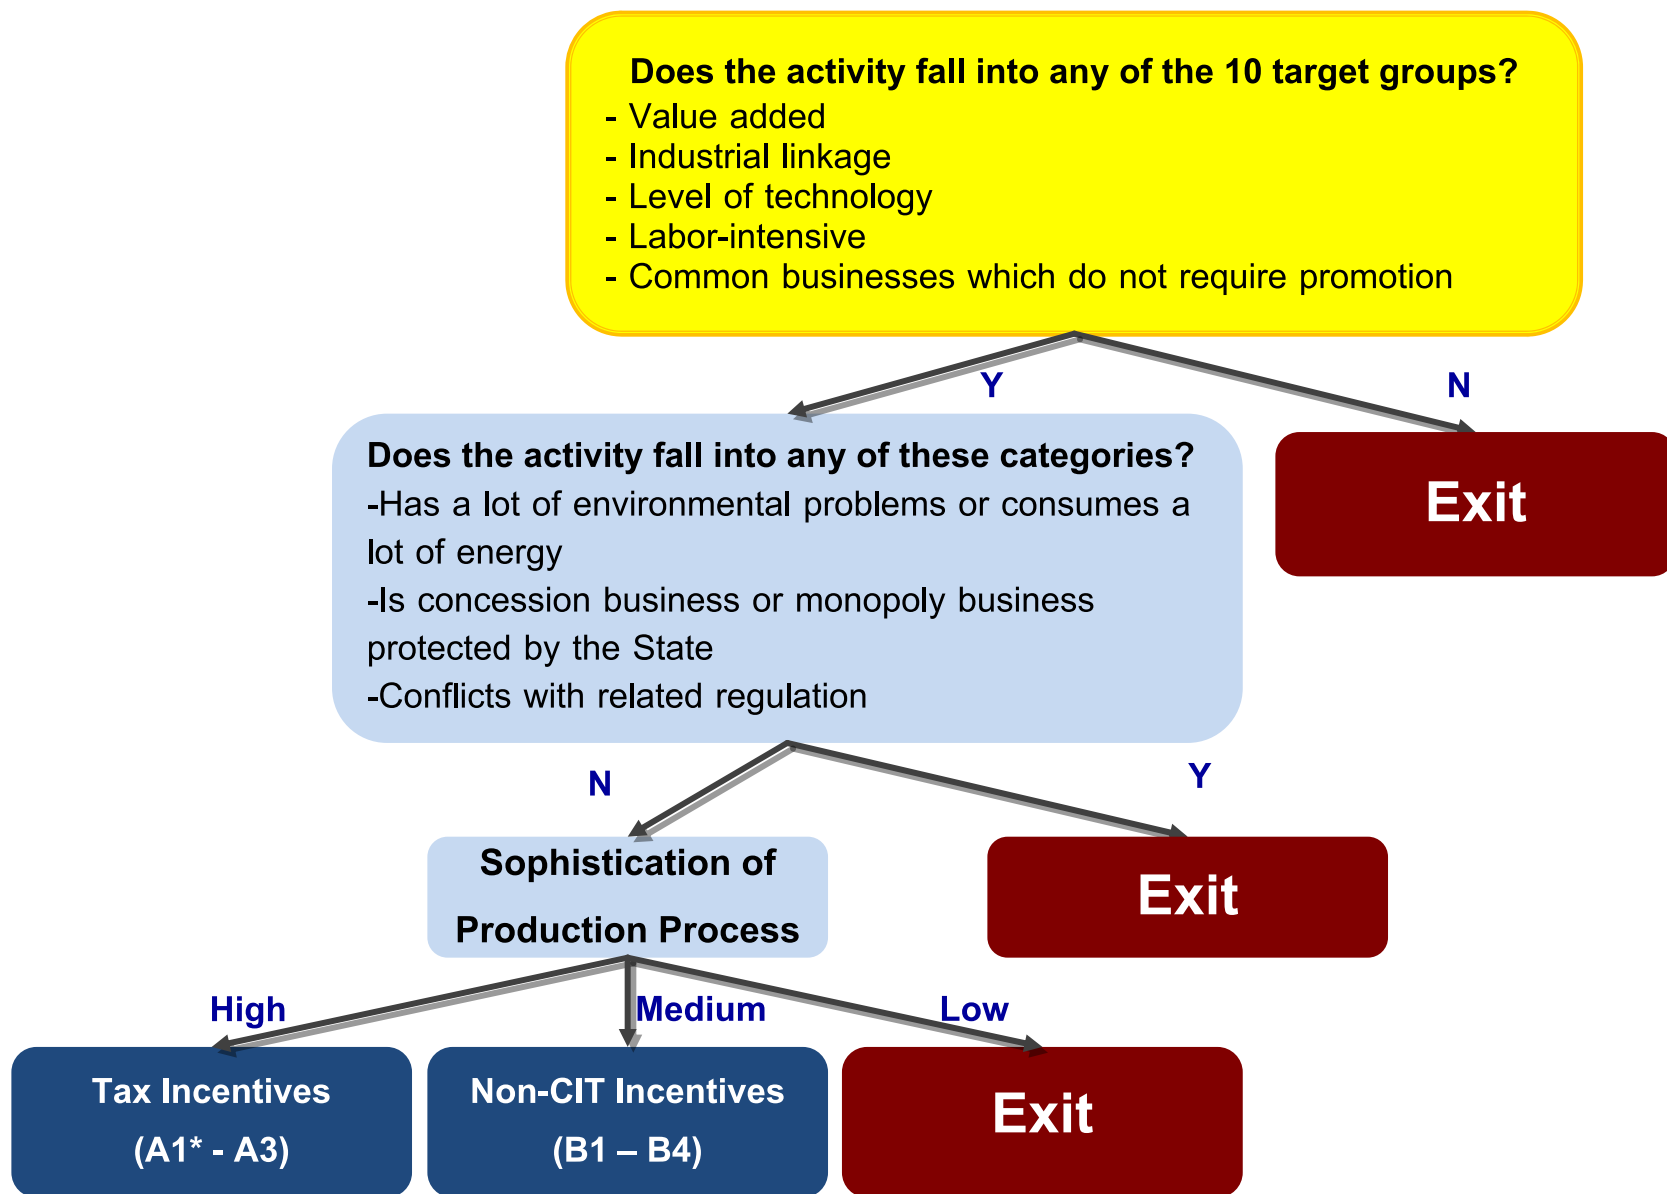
Does the activity fall into any of the 10 target groups?
- Value added
- Industrial linkage
- Level of technology
- Labor-intensive
- Common businesses which do not require promotion

Y

N

Does the activity fall into any of these categories?
-Has a lot of environmental problems or consumes a lot of energy
-Is concession business or monopoly business protected by the State
-Conflicts with related regulation

Exit

N

Y

Sophistication of Production Process

Exit

High

Medium

Low

Tax Incentives
(A1* - A3)

Non-CIT Incentives
(B1 – B4)

Exit